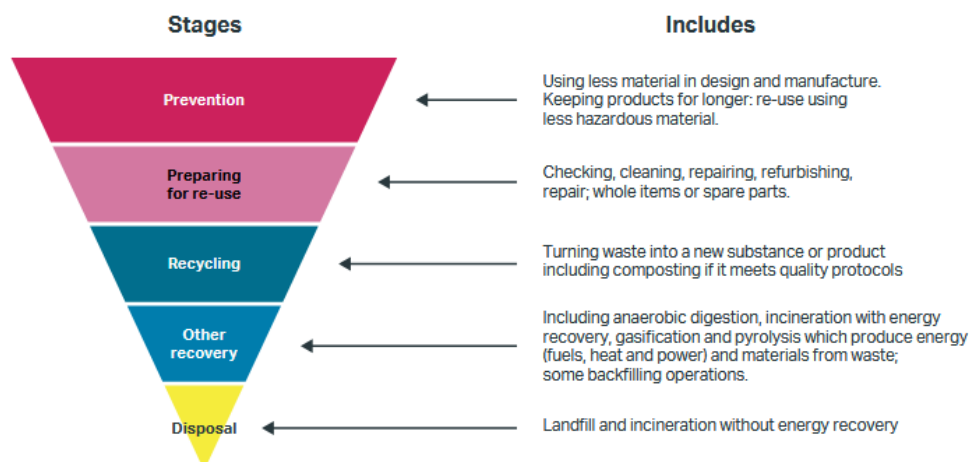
Stages

Includes

Prevention

Using less material in design and manufacture. Keeping products for longer: re-use using less hazardous material.

Preparing for re-use

Checking, cleaning, repairing, refurbishing, repair; whole items or spare parts.

Recycling

Turning waste into a new substance or product including composting if it meets quality protocols

Other recovery

Including anaerobic digestion, incineration with energy recovery, gasification and pyrolysis which produce energy (fuels, heat and power) and materials from waste; some backfilling operations.

Disposal

Landfill and incineration without energy recovery